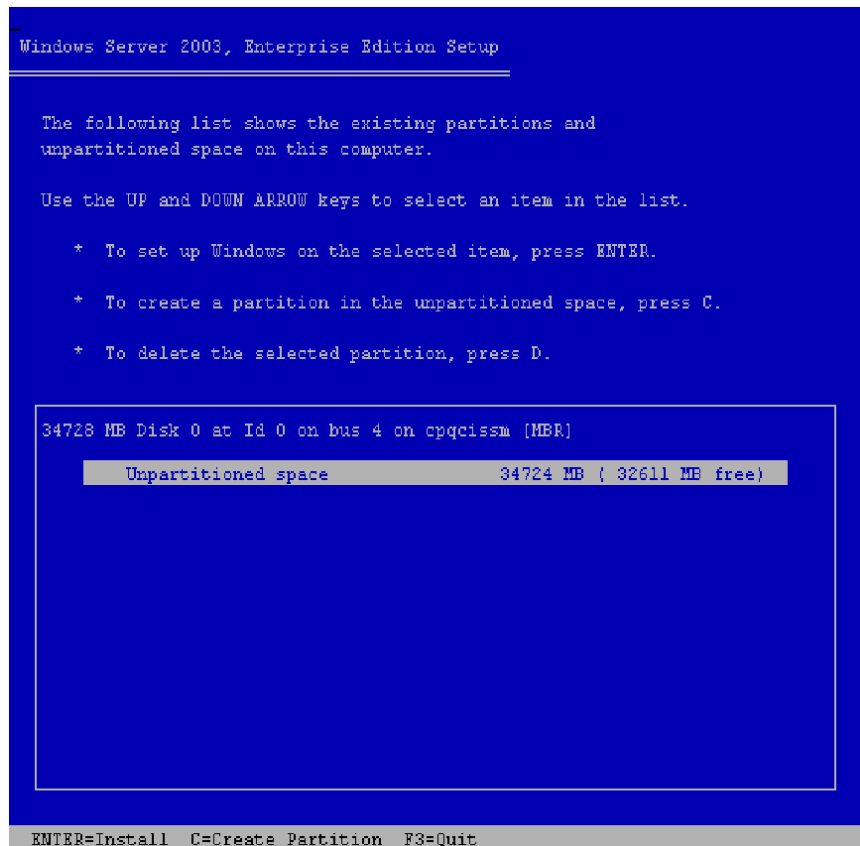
Windows Server 2003, Enterprise Edition Setup

The following list shows the existing partitions and unpartitioned space on this computer.

Use the UP and DOWN ARROW keys to select an item in the list.

* To set up Windows on the selected item, press ENTER.

* To create a partition in the unpartitioned space, press C.

* To delete the selected partition, press D.

34728 MB Disk 0 at Id 0 on bus 4 on cpqcissm [MBR]

Unpartitioned space 34724 MB ( 32611 MB free)

ENTER=Install C=Create Partition F3=Quit